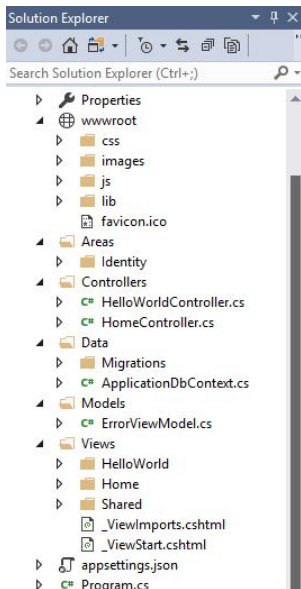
Solution Explorer

Search Solution Explorer (Ctrl+;)

Properties
wwwroot
css
images
js
lib
favicon.ico
Areas
Identity
Controllers
C# HelloWorldController.cs
C# HomeController.cs
Data
Migrations
C# ApplicationDbContext.cs
Models
C# ErrorViewModel.cs
Views
HelloWorld
Home
Shared
_ViewImports.cshtml
_ViewStart.cshtml
appsettings.json
C# Program.cs